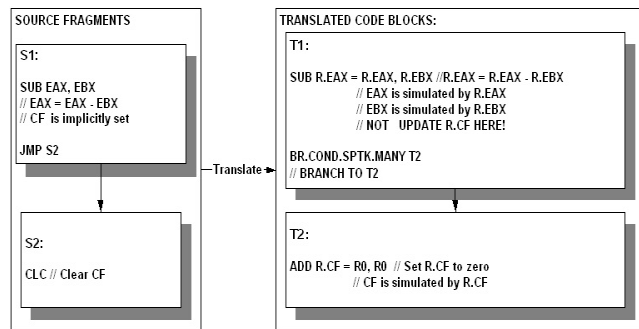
SOURCE FRAGMENTS

S1:

SUB EAX, EBX
// EAX = EAX - EBX
// CF is implicitly set

JMP S2

S2:

CLC // Clear CF

Translate

TRANSLATED CODE BLOCKS:

T1:

SUB R.EAX = R.EAX, R.EBX //R.EAX = R.EAX - R.EBX
// EAX is simulated by R.EAX
// EBX is simulated by R.EBX
// NOT UPDATE R.CF HERE!

BR.COND.SPTK.MANY T2
// BRANCH TO T2

T2:

ADD R.CF = R0, R0 // Set R.CF to zero
// CF is simulated by R.CF